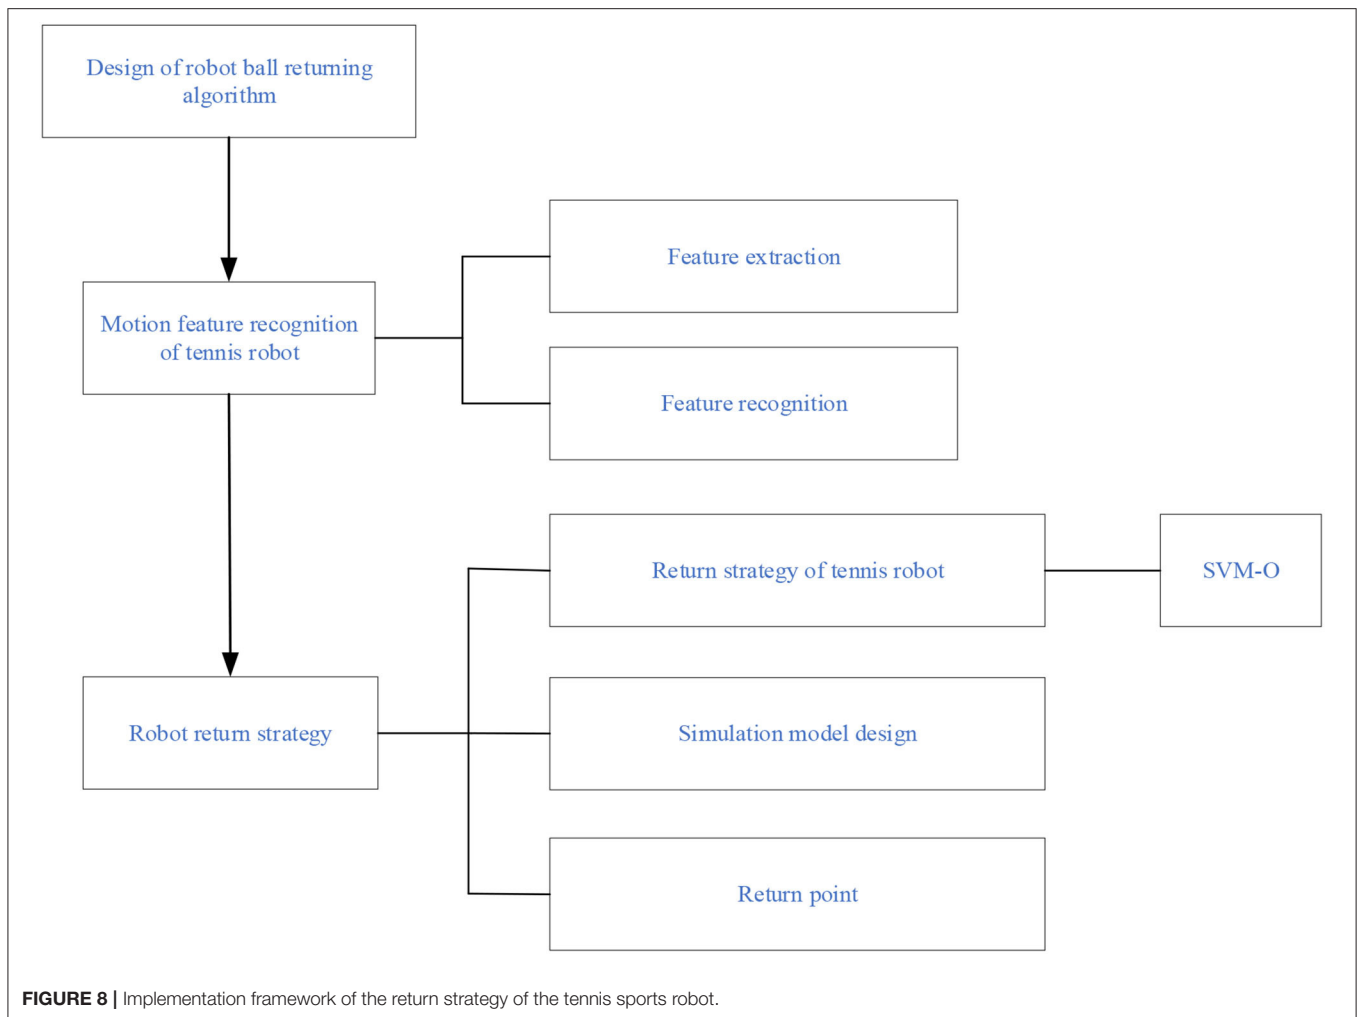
Design of robot ball returning algorithm

Motion feature recognition of tennis robot

Feature extraction

Feature recognition

Return strategy of tennis robot

SVM-O

Robot return strategy

Simulation model design

Return point

**FIGURE 8 |** Implementation framework of the return strategy of the tennis sports robot.